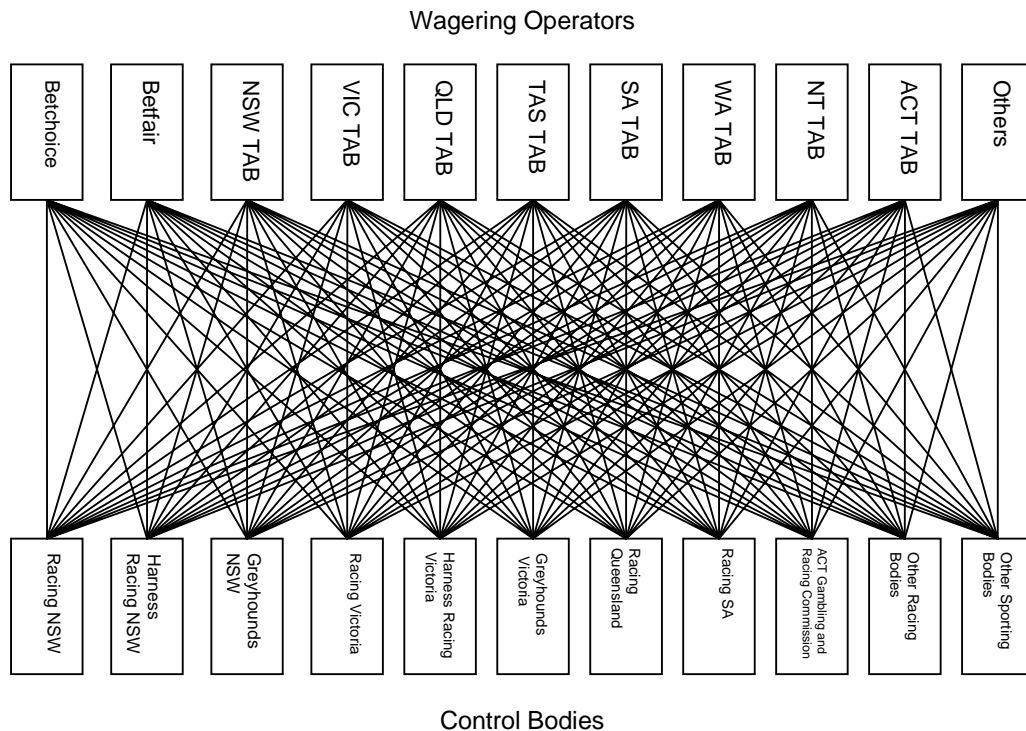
Wagering Operators

Betchoice

Betfair

NSW TAB

VIC TAB

QLD TAB

TAS TAB

SA TAB

WA TAB

NT TAB

ACT TAB

Others

Racing NSW

Harness Racing NSW

Greyhounds NSW

Racing Victoria

Harness Racing Victoria

Greyhounds Victoria

Racing Queensland

Racing SA

ACT Gambling and Racing Commission

Other Racing Bodies

Other Sporting Bodies

Control Bodies